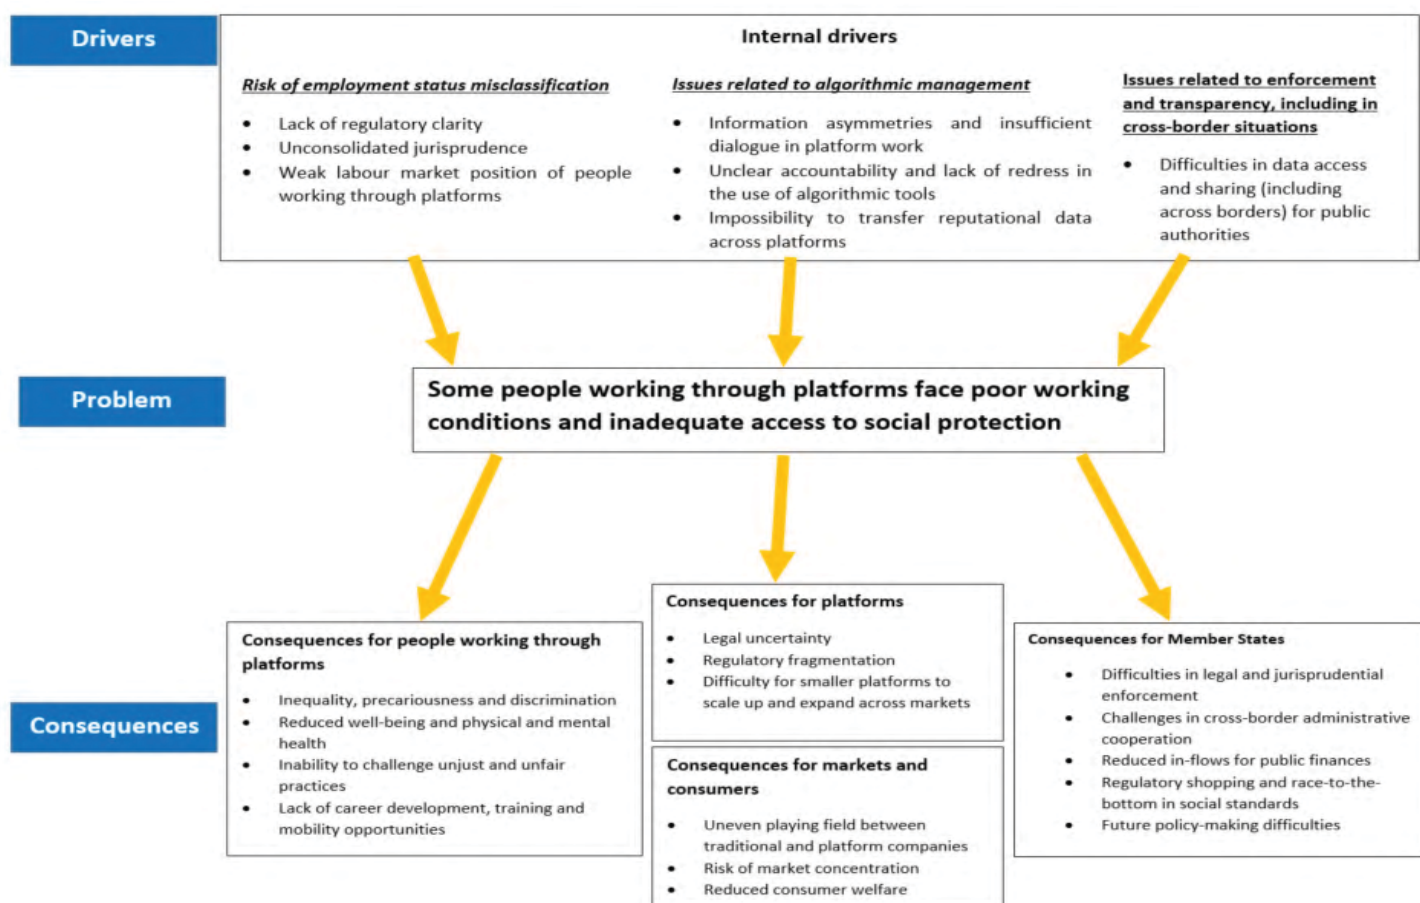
Drivers

Internal drivers

Risk of employment status misclassification

- Lack of regulatory clarity
- Unconsolidated jurisprudence
- Weak labour market position of people working through platforms

Issues related to algorithmic management

- Information asymmetries and insufficient dialogue in platform work
- Unclear accountability and lack of redress in the use of algorithmic tools
- Impossibility to transfer reputational data across platforms

Issues related to enforcement and transparency, including in cross-border situations

- Difficulties in data access and sharing (including across borders) for public authorities

Problem

Some people working through platforms face poor working conditions and inadequate access to social protection

Consequences

Consequences for people working through platforms

- Inequality, precariousness and discrimination
- Reduced well-being and physical and mental health
- Inability to challenge unjust and unfair practices
- Lack of career development, training and mobility opportunities

Consequences for platforms

- Legal uncertainty
- Regulatory fragmentation
- Difficulty for smaller platforms to scale up and expand across markets

Consequences for markets and consumers

- Uneven playing field between traditional and platform companies
- Risk of market concentration
- Reduced consumer welfare

Consequences for Member States

- Difficulties in legal and jurisprudential enforcement
- Challenges in cross-border administrative cooperation
- Reduced in-flows for public finances
- Regulatory shopping and race-to-the-bottom in social standards
- Future policy-making difficulties